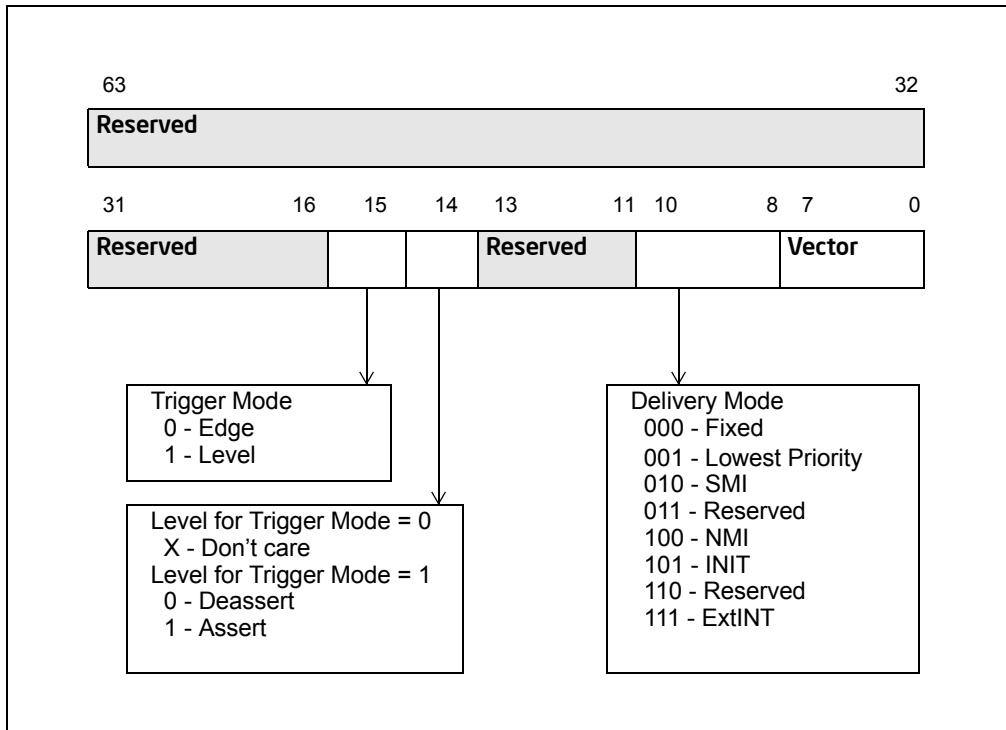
63

32

Reserved

31 16 15 14 13 11 10 8 7 0

Reserved

Reserved

Vector

Trigger Mode
0 - Edge
1 - Level

Level for Trigger Mode = 0
X - Don’t care
Level for Trigger Mode = 1
0 - Deassert
1 - Assert

Delivery Mode
000 - Fixed
001 - Lowest Priority
010 - SMI
011 - Reserved
100 - NMI
101 - INIT
110 - Reserved
111 - ExtINT